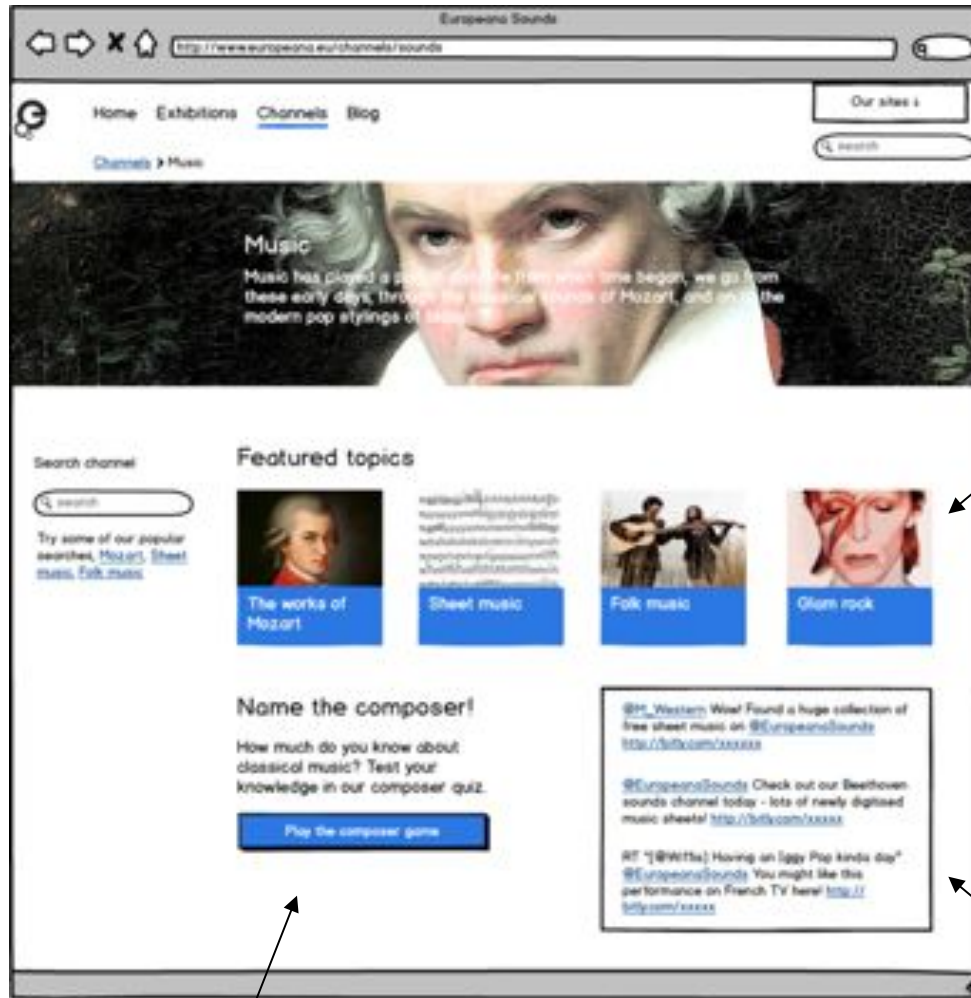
Europeana Sounds

http://www.europeana.eu/channels/sounds

Home Exhibitions Channels Blog

Our sites

search

Channels > Music

Music

Music has played a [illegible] time began, we go from these early days, through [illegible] of Mozart, and on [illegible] the modern pop stylings of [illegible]

Search channel

search

Try some of our popular searches, Mozart, Sheet music, Folk music

Featured topics

The works of Mozart

Sheet music

Folk music

Glam rock

Name the composer!

How much do you know about classical music? Test your knowledge in our composer quiz.

Play the composer game

@M_Western Wow! Found a huge collection of free sheet music on @EuropeanaSounds http://bitly.com/xxxxxx

@EuropeanaSounds Check out our Beethoven sounds channel today - lots of newly digitised music sheets! http://bitly.com/xxxxx

RT "[@Wiffle] Having an Iggy Pop kinda day" @EuropeanaSounds You might like this performance on French TV here! http://bitly.com/xxxxx